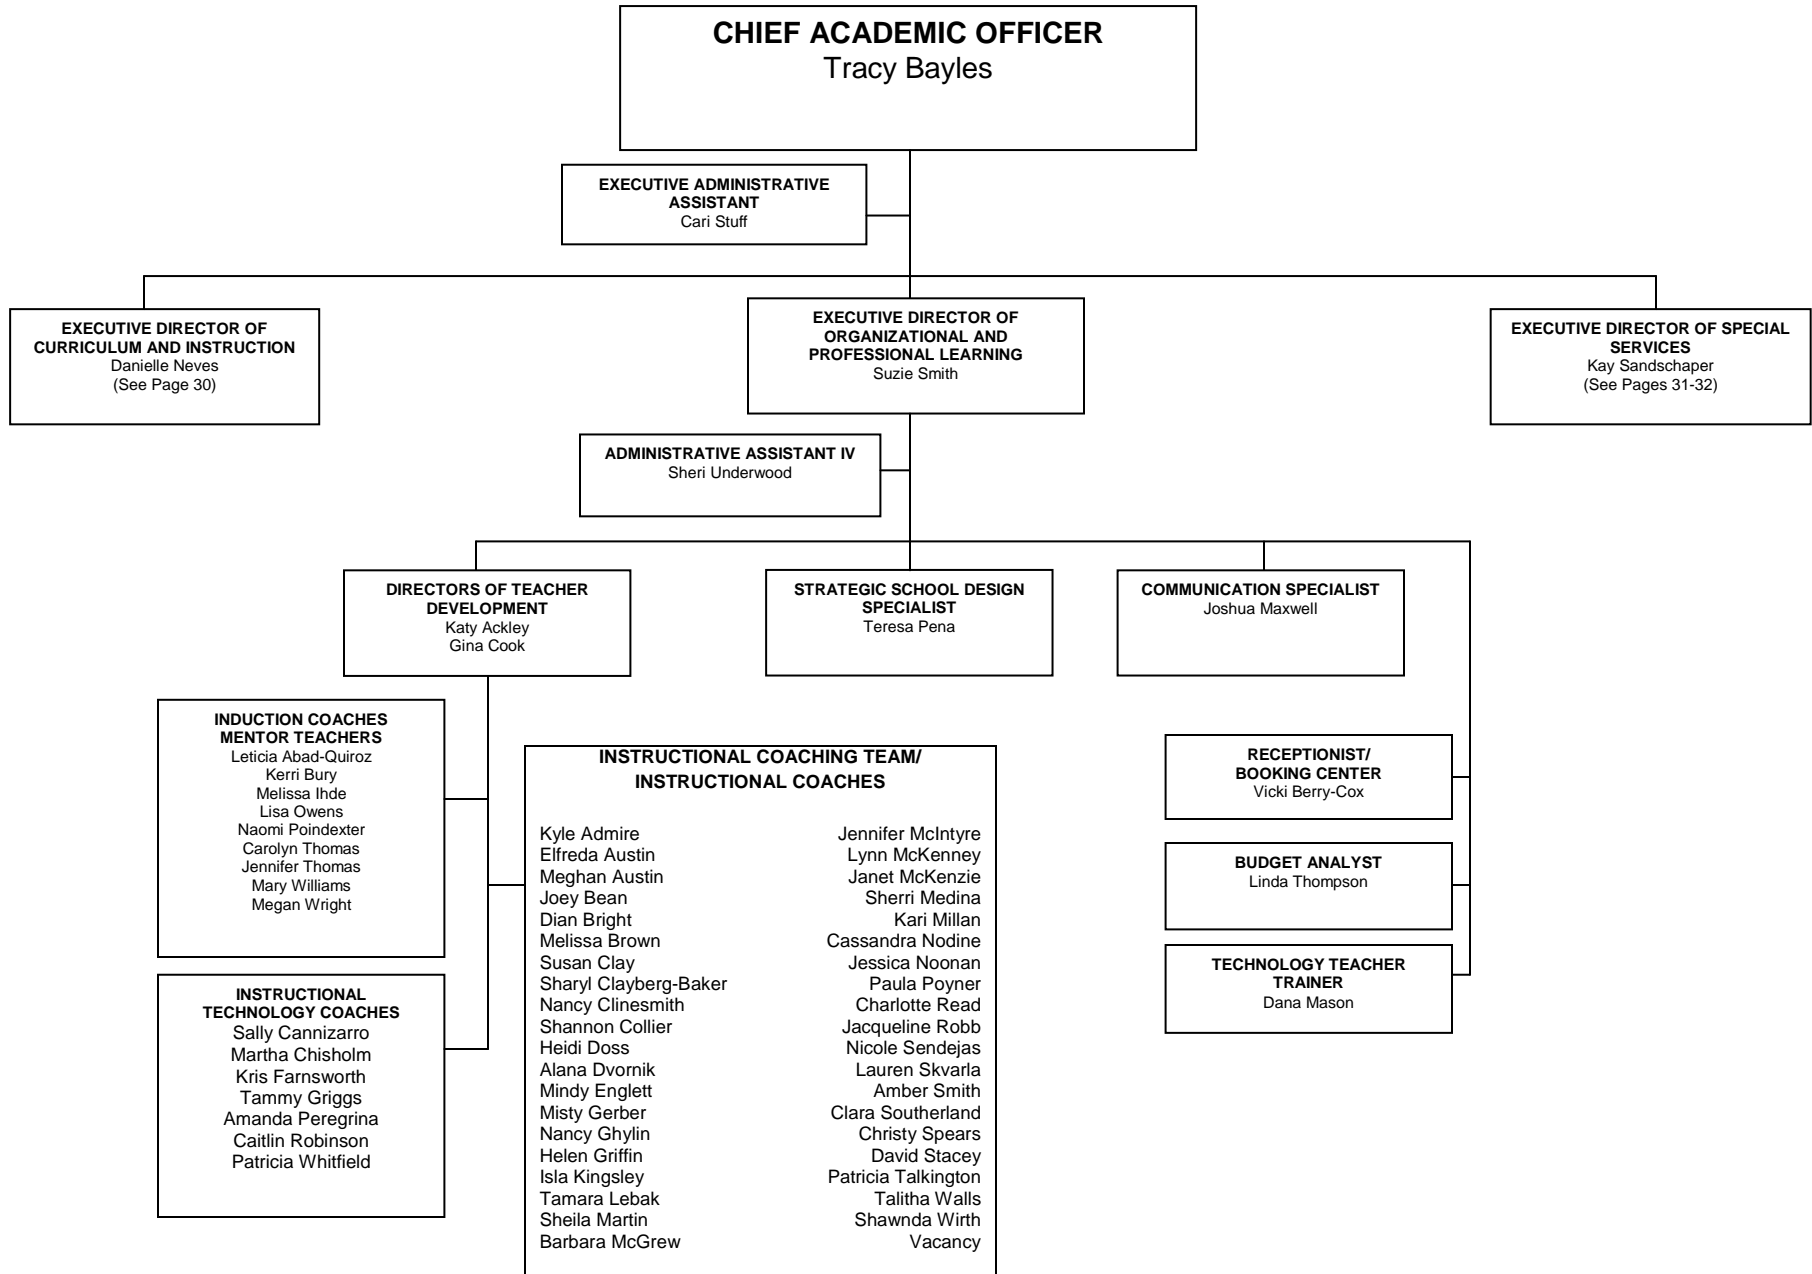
CHIEF ACADEMIC OFFICER
Tracy Bayles

EXECUTIVE ADMINISTRATIVE ASSISTANT
Cari Stuff

EXECUTIVE DIRECTOR OF CURRICULUM AND INSTRUCTION
Danielle Neves
(See Page 30)

EXECUTIVE DIRECTOR OF ORGANIZATIONAL AND PROFESSIONAL LEARNING
Suzie Smith

EXECUTIVE DIRECTOR OF SPECIAL SERVICES
Kay Sandschaper
(See Pages 31-32)

ADMINISTRATIVE ASSISTANT IV
Sheri Underwood

DIRECTORS OF TEACHER DEVELOPMENT
Katy Ackley
Gina Cook

STRATEGIC SCHOOL DESIGN SPECIALIST
Teresa Pena

COMMUNICATION SPECIALIST
Joshua Maxwell

INDUCTION COACHES MENTOR TEACHERS
Leticia Abad-Quiroz
Kerri Bury
Melissa Ihde
Lisa Owens
Naomi Poindexter
Carolyn Thomas
Jennifer Thomas
Mary Williams
Megan Wright

INSTRUCTIONAL COACHING TEAM/ INSTRUCTIONAL COACHES

Kyle Admire
Elfreda Austin
Meghan Austin
Joey Bean
Dian Bright
Melissa Brown
Susan Clay
Sharyl Clayberg-Baker
Nancy Clinesmith
Shannon Collier
Heidi Doss
Alana Dvornik
Mindy Englett
Misty Gerber
Nancy Ghylin
Helen Griffin
Isla Kingsley
Tamara Lebak
Sheila Martin
Barbara McGrew

Jennifer McIntyre
Lynn McKenney
Janet McKenzie
Sherri Medina
Kari Millan
Cassandra Nodine
Jessica Noonan
Paula Poyner
Charlotte Read
Jacqueline Robb
Nicole Sendejas
Lauren Skvarla
Amber Smith
Clara Southerland
Christy Spears
David Stacey
Patricia Talkington
Talitha Walls
Shawnda Wirth
Vacancy

RECEPTIONIST/ BOOKING CENTER
Vicki Berry-Cox

BUDGET ANALYST
Linda Thompson

TECHNOLOGY TEACHER TRAINER
Dana Mason

INSTRUCTIONAL TECHNOLOGY COACHES
Sally Cannizarro
Martha Chisholm
Kris Farnsworth
Tammy Griggs
Amanda Peregrina
Caitlin Robinson
Patricia Whitfield